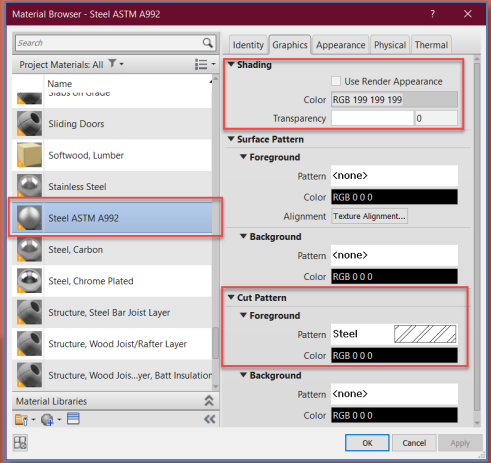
Material Browser - Steel ASTM A992

?

Search

Project Materials: All

Name

Slabs on Grade

Sliding Doors

Softwood, Lumber

Stainless Steel

Steel ASTM A992

Steel, Carbon

Steel, Chrome Plated

Structure, Steel Bar Joist Layer

Structure, Wood Joist/Rafter Layer

Structure, Wood Jois...yer, Batt Insulation

Material Libraries

Identity | Graphics | Appearance | Physical | Thermal

Shading

Use Render Appearance

Color RGB 199 199 199

Transparency 0

Surface Pattern

Foreground

Pattern <none>

Color RGB 0 0 0

Alignment Texture Alignment...

Background

Pattern <none>

Color RGB 0 0 0

Cut Pattern

Foreground

Pattern Steel

Color RGB 0 0 0

Background

Pattern <none>

Color RGB 0 0 0

OK Cancel Apply